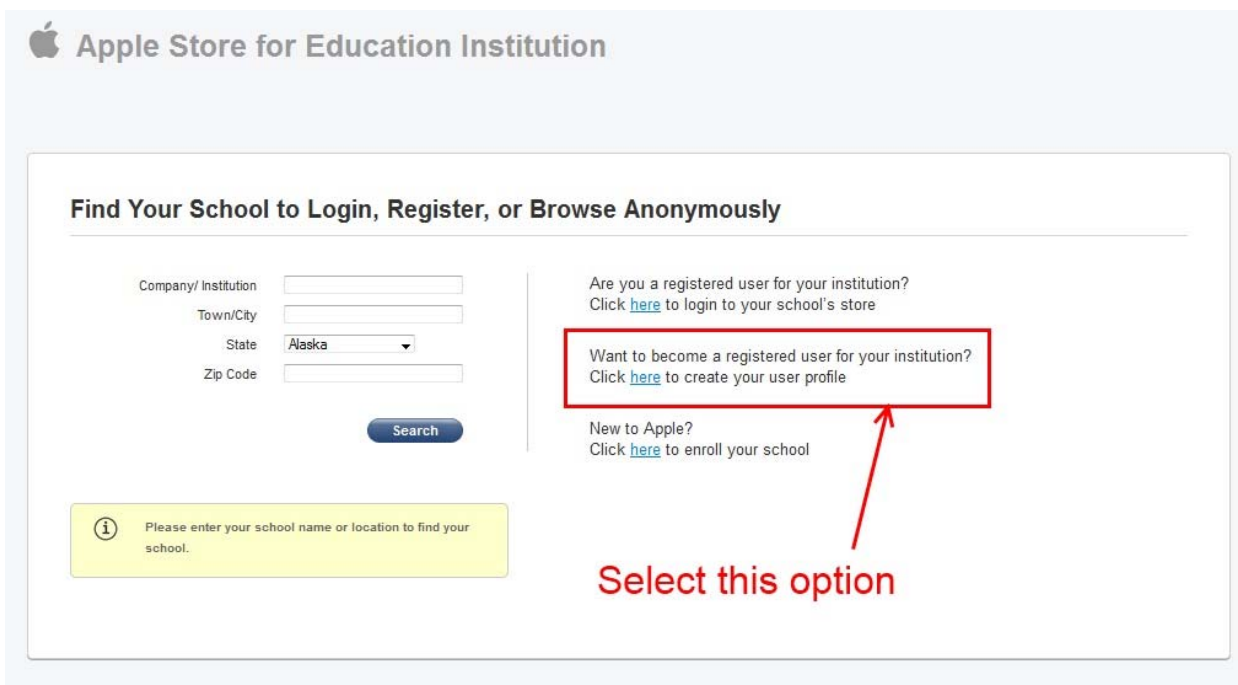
Apple Store for Education Institution

Find Your School to Login, Register, or Browse Anonymously

Company/ Institution
Town/City
State Alaska
Zip Code

Search

Please enter your school name or location to find your school.

Are you a registered user for your institution?
Click here to login to your school's store

Want to become a registered user for your institution?
Click here to create your user profile

New to Apple?
Click here to enroll your school

Select this option